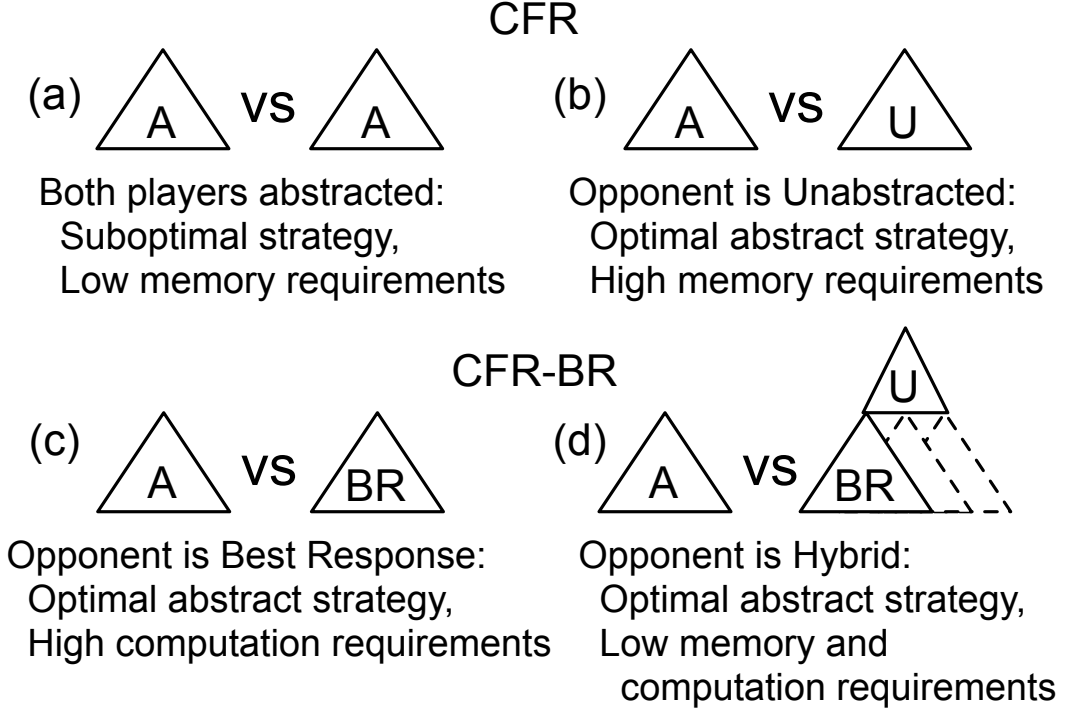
CFR

(a) A vs A

Both players abstracted:
Suboptimal strategy,
Low memory requirements

(b) A vs U

Opponent is Unabstracted:
Optimal abstract strategy,
High memory requirements

CFR-BR

(c) A vs BR

Opponent is Best Response:
Optimal abstract strategy,
High computation requirements

(d) A vs U BR

Opponent is Hybrid:
Optimal abstract strategy,
Low memory and
computation requirements